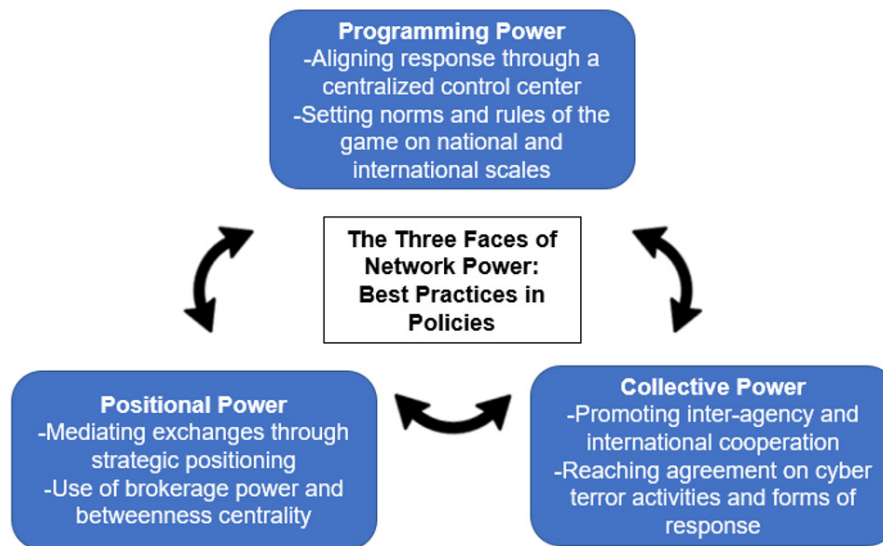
Programming Power
-Aligning response through a centralized control center
-Setting norms and rules of the game on national and international scales

The Three Faces of Network Power: Best Practices in Policies

Positional Power
-Mediating exchanges through strategic positioning
-Use of brokerage power and betweenness centrality

Collective Power
-Promoting inter-agency and international cooperation
-Reaching agreement on cyber terror activities and forms of response